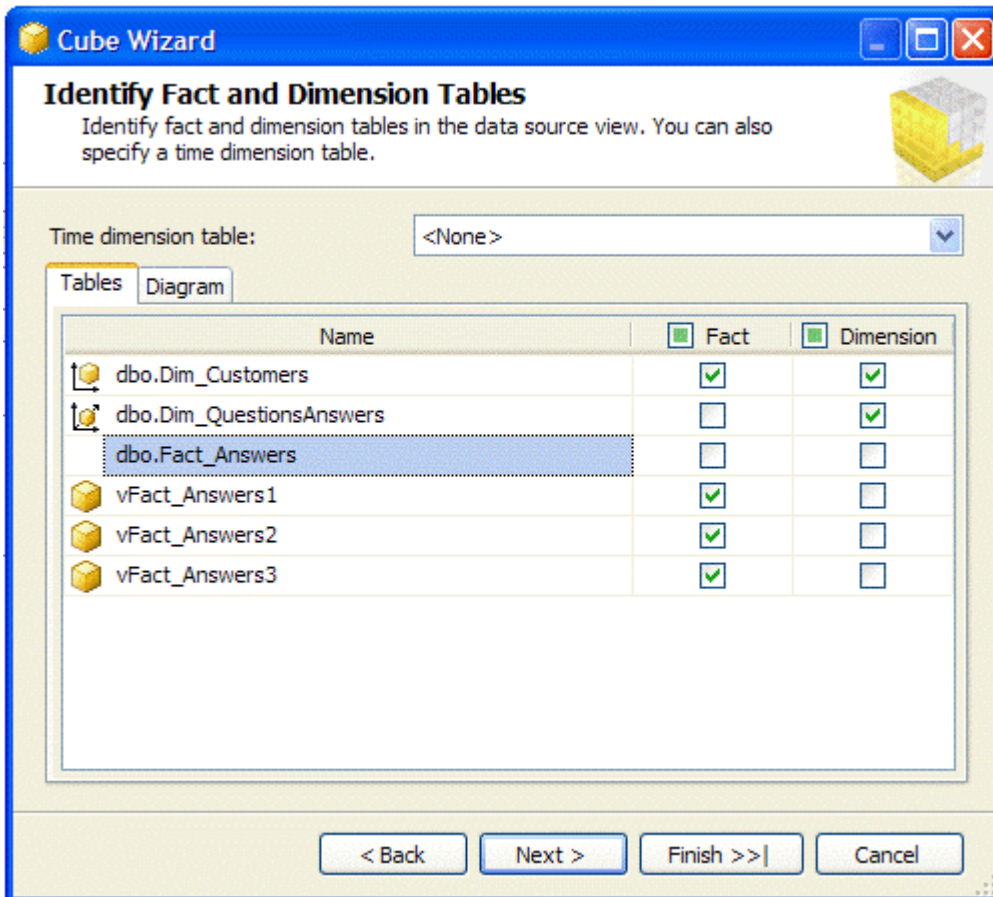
Cube Wizard

Identify Fact and Dimension Tables

Identify fact and dimension tables in the data source view. You can also specify a time dimension table.

Time dimension table: <None>

Tables | Diagram

| Name | Fact | Dimension |
|---|---|---|
| dbo.Dim_Customers | ☑ | ☑ |
| dbo.Dim_QuestionsAnswers | ☐ | ☑ |
| dbo.Fact_Answers | ☐ | ☐ |
| vFact_Answers1 | ☑ | ☐ |
| vFact_Answers2 | ☑ | ☐ |
| vFact_Answers3 | ☑ | ☐ |

< Back | Next > | Finish >>| | Cancel